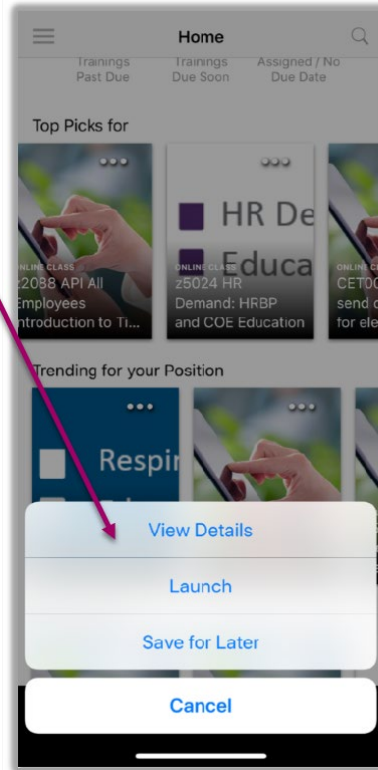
Home

Trainings Past Due

Trainings Due Soon

Assigned / No Due Date

Top Picks for

ONLINE CLASS
z2088 API All Employees Introduction to Ti...

HR De
Educa

ONLINE CLASS
z5024 HR Demand: HRBP and COE Education

ONLINE CL
CET00
send c
for ele

Trending for your Position

Respi

View Details

Launch

Save for Later

Cancel